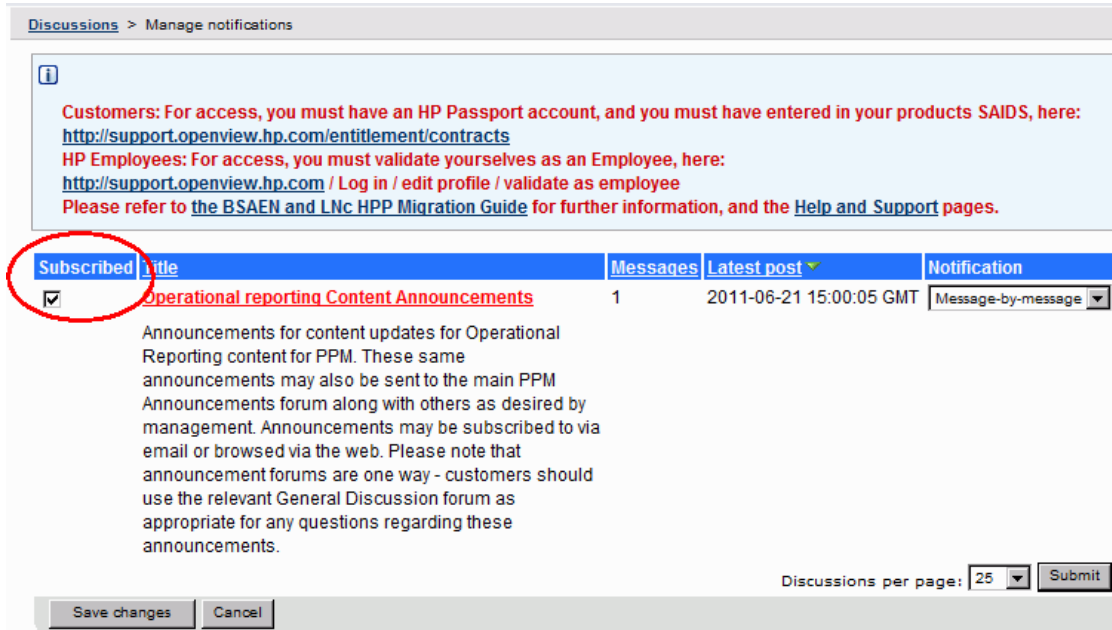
Discussions > Manage notifications

i

Customers: For access, you must have an HP Passport account, and you must have entered in your products SAIDS, here: http://support.openview.hp.com/entitlement/contracts
HP Employees: For access, you must validate yourselves as an Employee, here: http://support.openview.hp.com / Log in / edit profile / validate as employee
Please refer to the BSAEN and LNc HPP Migration Guide for further information, and the Help and Support pages.

| Subscribed | Title | Messages | Latest post | Notification |
|---|---|---|---|---|
| ☑ | Operational reporting Content Announcements<br>Announcements for content updates for Operational Reporting content for PPM. These same announcements may also be sent to the main PPM Announcements forum along with others as desired by management. Announcements may be subscribed to via email or browsed via the web. Please note that announcement forums are one way - customers should use the relevant General Discussion forum as appropriate for any questions regarding these announcements. | 1 | 2011-06-21 15:00:05 GMT | Message-by-message |

Discussions per page: 25 Submit

Save changes Cancel